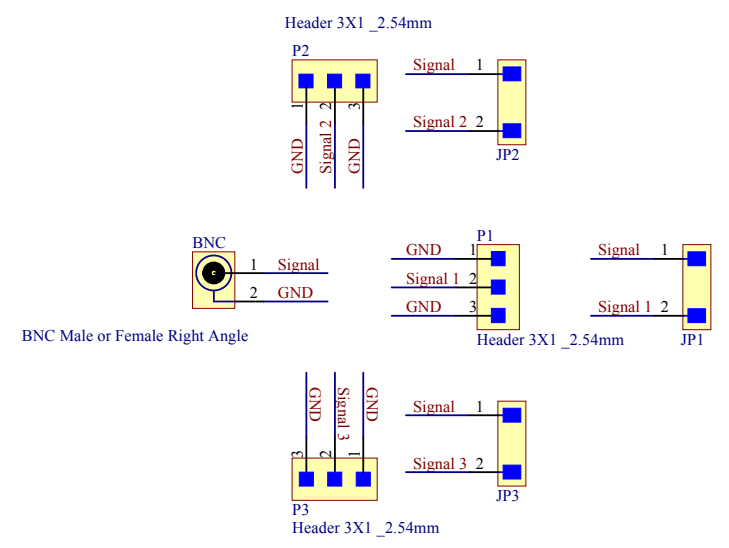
Header 3X1 _2.54mm

P2

1 2 3

GND Signal 2 GND

Signal 1

Signal 2 2

JP2

BNC

1 Signal

2 GND

BNC Male or Female Right Angle

P1

GND 1

Signal 1 2

GND 3

Header 3X1 _2.54mm

Signal 1

Signal 1 2

JP1

GND Signal 3 GND

3 2 1

P3

Header 3X1 _2.54mm

Signal 1

Signal 3 2

JP3